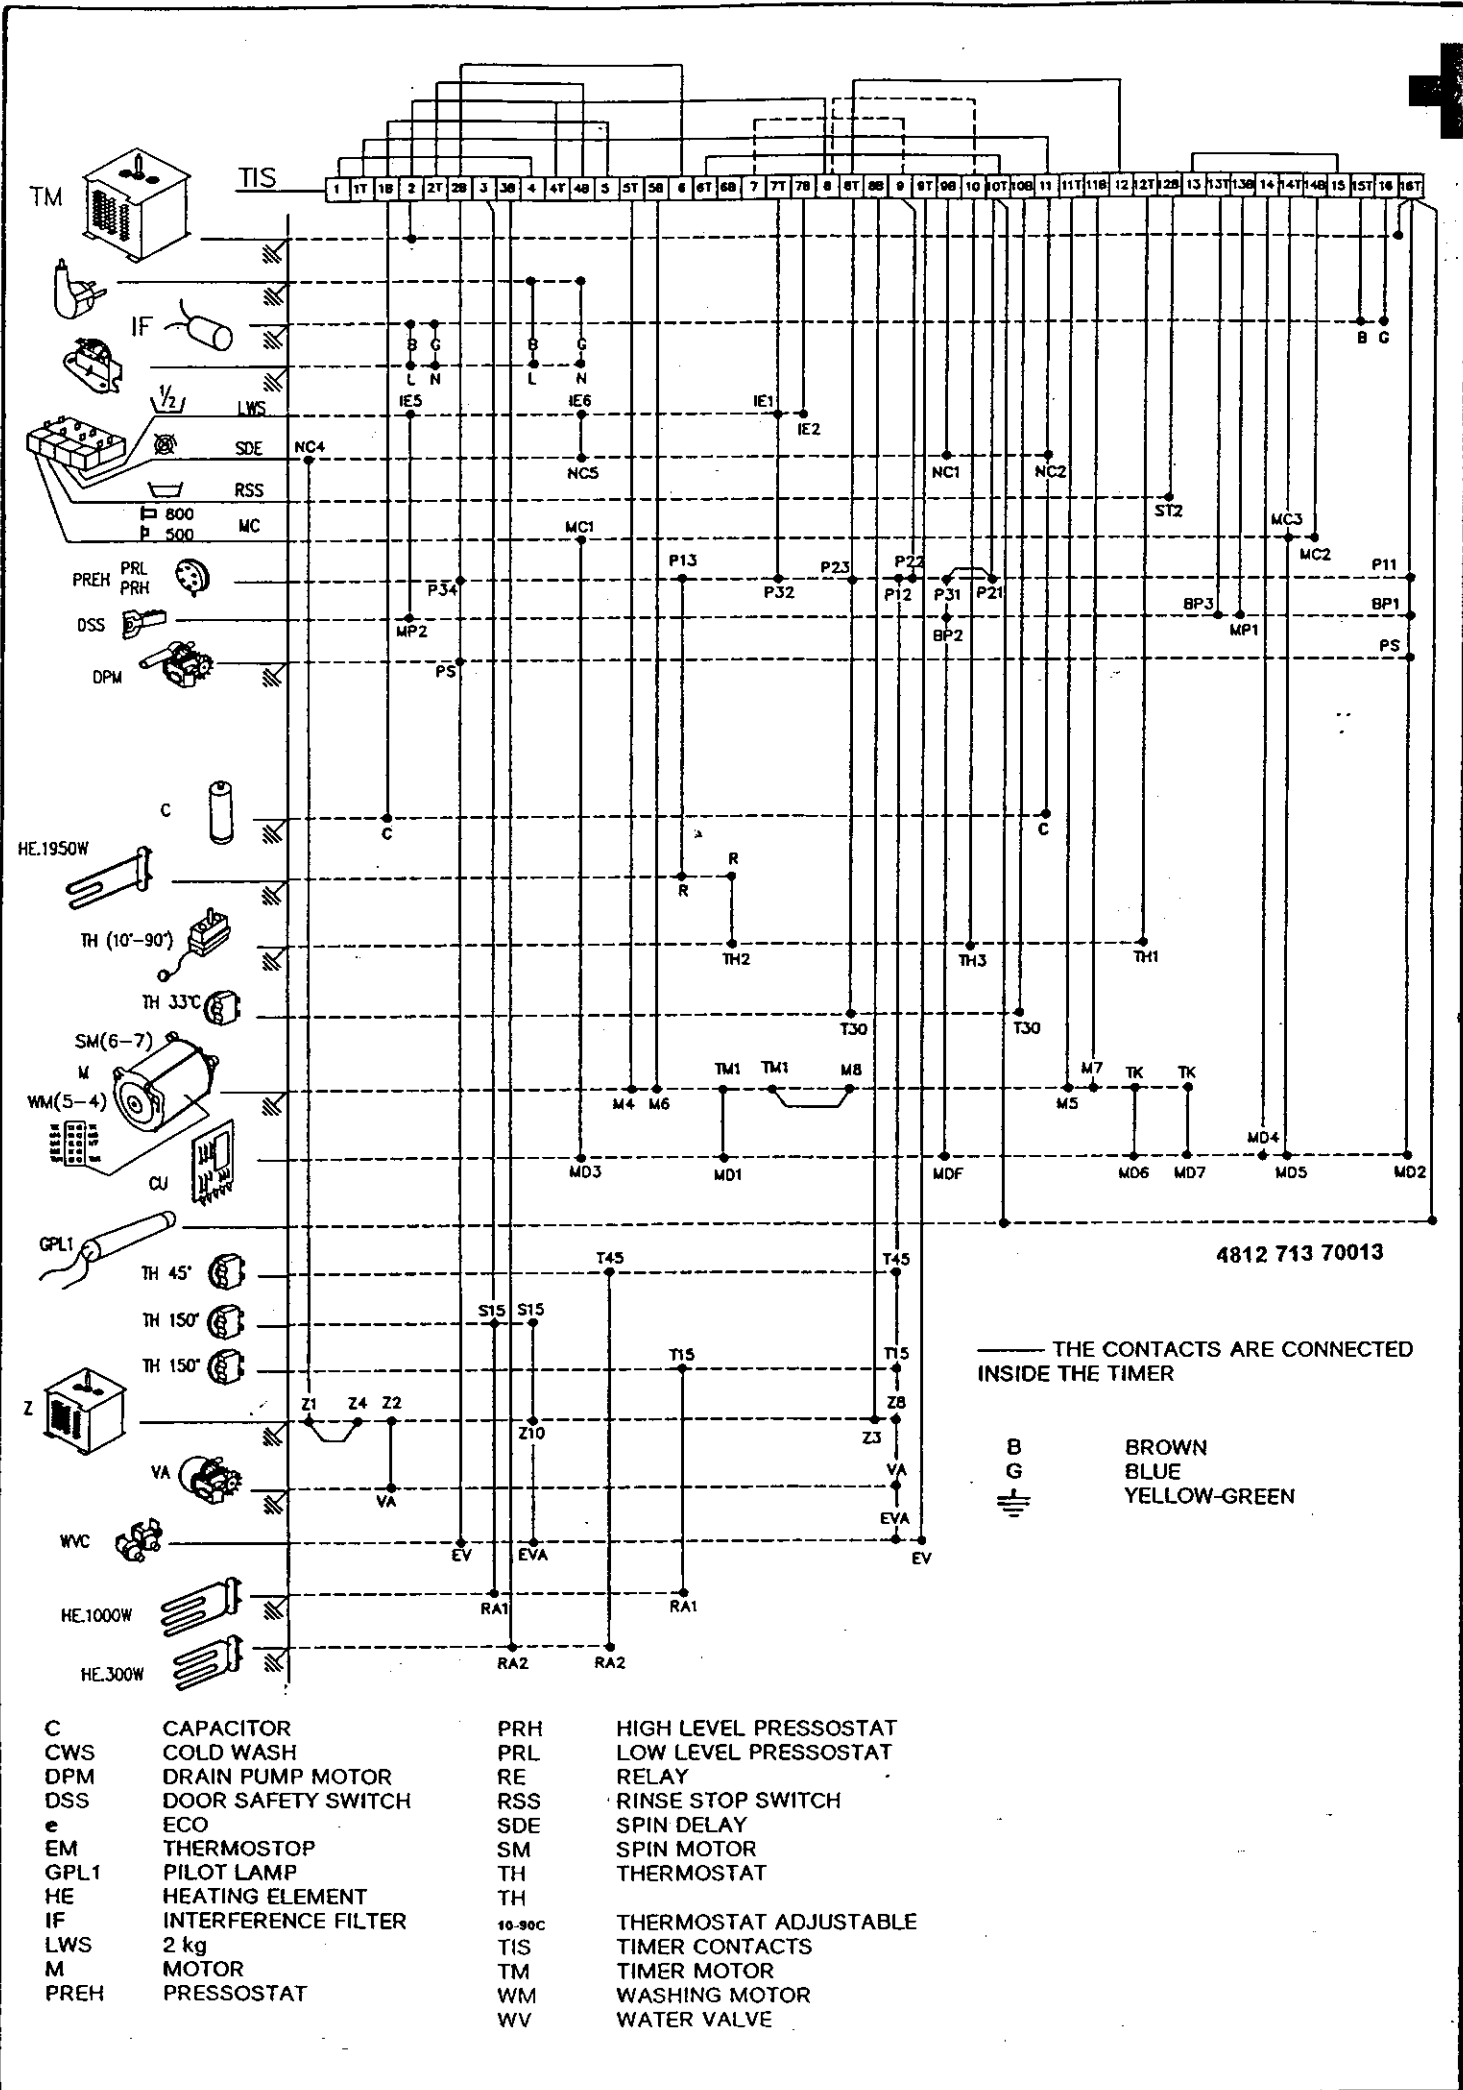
TM
TIS

| 1 | 1T | 1B | 2 | 2T | 2B | 3 | 3B | 4 | 4T | 4B | 5 | 5T | 5B | 6 | 6T | 6B | 7 | 7T | 7B | 8 | 8T | 8B | 9 | 9T | 9B | 10 | 10T | 10B | 11 | 11T | 11B | 12 | 12T | 12B | 13 | 13T | 13B | 14 | 14T | 14B | 15 | 15T | 16 | 16T |
|---|---|---|---|---|---|---|---|---|---|---|---|---|---|---|---|---|---|---|---|---|---|---|---|---|---|---|---|---|---|---|---|---|---|---|---|---|---|---|---|---|---|---|---|---|

IF
B G B G B G
L N L N
½ LWS IE5 IE6 IE1 IE2
SDE NC4 NC5 NC1 NC2
RSS ST2
800 500 MC MC1 MC3 MC2
PREH PRL PRH P34 P13 P32 P23 P22 P12 P31 P21 BP3 P11
DSS MP2 BP2 MP1 BP1
DPM PS PS
C C C
HE.1950W R R
TH (10°-90°) TH2 TH3 TH1
TH 33°C T30 T30
SM(6-7) M WM(5-4) TM1 TM1 M8 M7 TK TK M4 M6 M5
CU MD3 MD1 MDF MD6 MD7 MD4 MD5 MD2
GPL1
4812 713 70013
TH 45° T45 T45
TH 150° S15 S15
TH 150° T15 T15
Z Z1 Z4 Z2 Z10 Z8 Z3
VA VA VA
WVC EV EVA EVA EV
HE.1000W RA1 RA1
HE.300W RA2 RA2

—— THE CONTACTS ARE CONNECTED INSIDE THE TIMER

B BROWN
G BLUE
YELLOW-GREEN

C CAPACITOR
CWS COLD WASH
DPM DRAIN PUMP MOTOR
DSS DOOR SAFETY SWITCH
e ECO
EM THERMOSTOP
GPL1 PILOT LAMP
HE HEATING ELEMENT
IF INTERFERENCE FILTER
LWS 2 kg
M MOTOR
PREH PRESSOSTAT

PRH HIGH LEVEL PRESSOSTAT
PRL LOW LEVEL PRESSOSTAT
RE RELAY
RSS RINSE STOP SWITCH
SDE SPIN DELAY
SM SPIN MOTOR
TH THERMOSTAT
TH
10-90C THERMOSTAT ADJUSTABLE
TIS TIMER CONTACTS
TM TIMER MOTOR
WM WASHING MOTOR
WV WATER VALVE